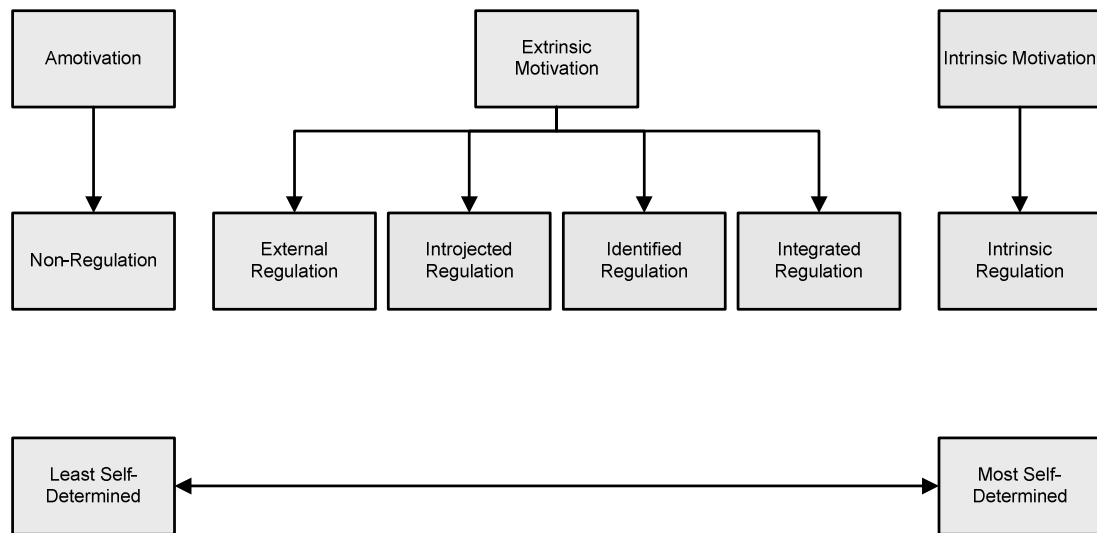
Amotivation

Extrinsic Motivation

Intrinsic Motivation

Non-Regulation

External Regulation

Introjected Regulation

Identified Regulation

Integrated Regulation

Intrinsic Regulation

Least Self-Determined

Most Self-Determined